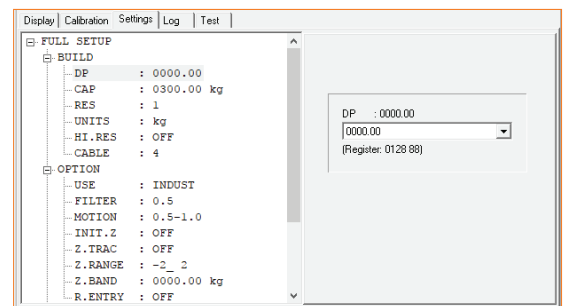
Display | Calibration | Settings | Log | Test

FULL SETUP
BUILD
DP : 0000.00
CAP : 0300.00 kg
RES : 1
UNITS : kg
HI.RES : OFF
CABLE : 4
OPTION
USE : INDUST
FILTER : 0.5
MOTION : 0.5-1.0
INIT.Z : OFF
Z.TRAC : OFF
Z.RANGE : -2_ 2
Z.BAND : 0000.00 kg
R.ENTRY : OFF

DP : 0000.00
0000.00
(Register: 0128 88)